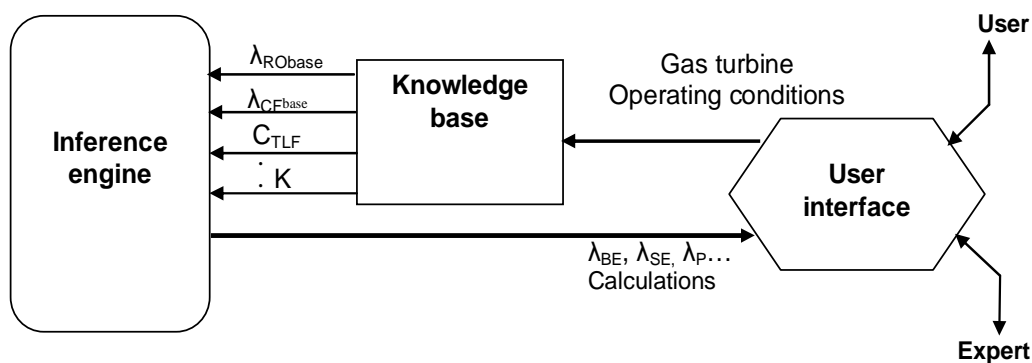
User

Inference engine

$\lambda_{RObase}$

$\lambda_{CF^{base}}$

$C_{TLF}$

: K

Knowledge base

Gas turbine Operating conditions

User interface

$\lambda_{BE}$, $\lambda_{SE,}$ $\lambda_{P}$… Calculations

Expert